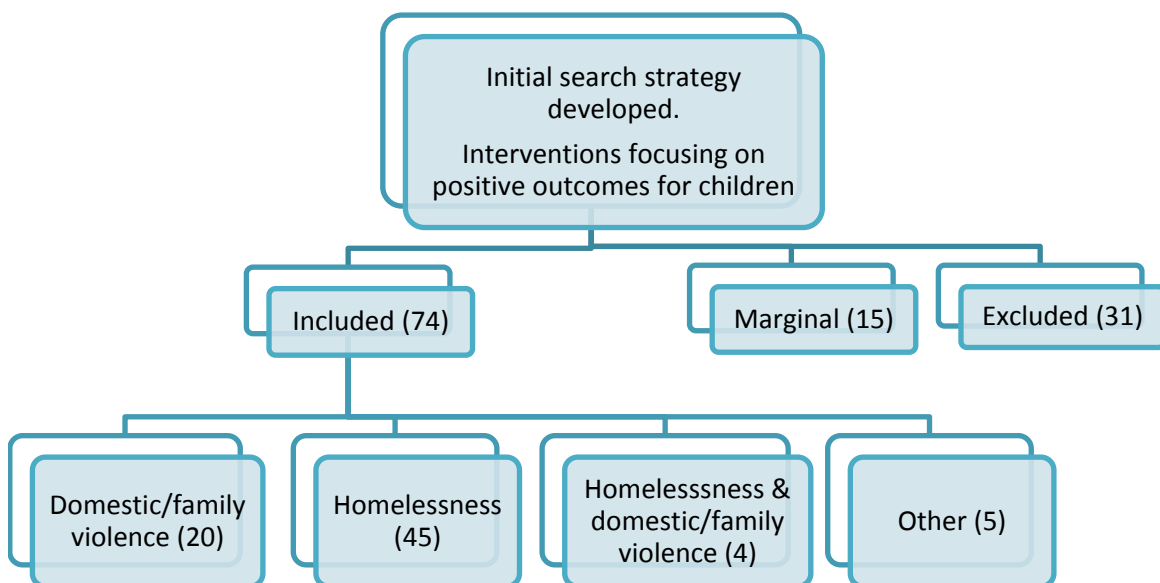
Initial search strategy developed.

Interventions focusing on positive outcomes for children

Included (74)

Marginal (15)

Excluded (31)

Domestic/family violence (20)

Homelessness (45)

Homelesssness & domestic/family violence (4)

Other (5)